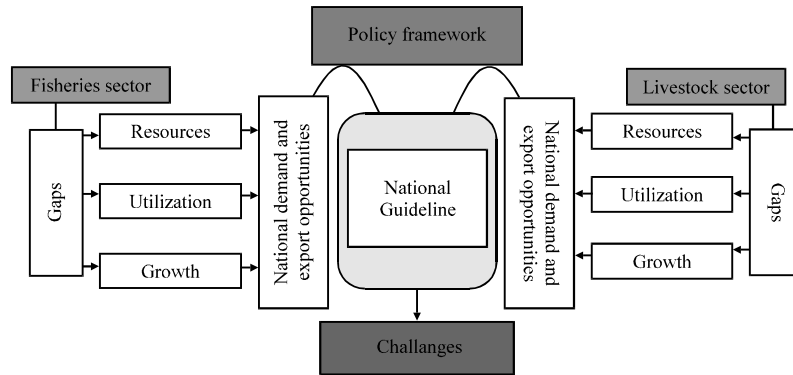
Policy framework

Fisheries sector

Gaps

Resources

Utilization

Growth

National demand and export opportunities

National Guideline

National demand and export opportunities

Livestock sector

Resources

Utilization

Growth

Gaps

Challanges